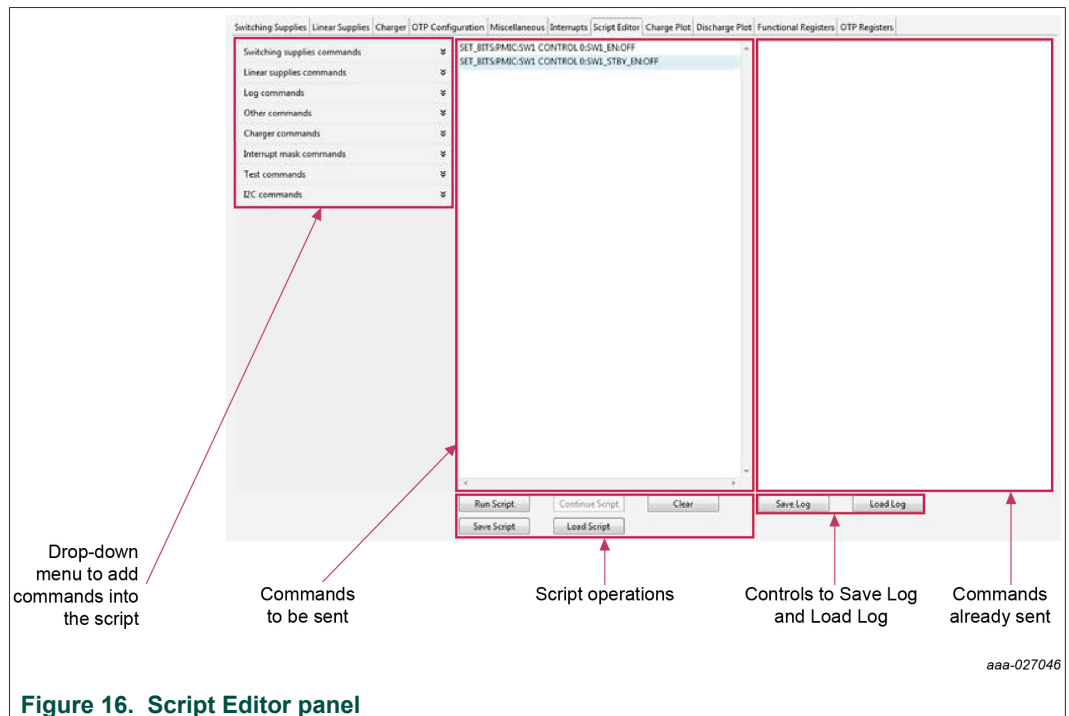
Switching Supplies | Linear Supplies | Charger | OTP Configuration | Miscellaneous | Interrupts | Script Editor | Charge Plot | Discharge Plot | Functional Registers | OTP Registers

Switching supplies commands
Linear supplies commands
Log commands
Other commands
Charger commands
Interrupt mask commands
Test commands
I2C commands

SET_BITS:PMIC:SW1 CONTROL 0:SW1_EN:OFF
SET_BITS:PMIC:SW1 CONTROL 0:SW1_STBY_EN:OFF

Run Script
Continue Script
Clear
Save Script
Load Script

Save Log
Load Log

Drop-down menu to add commands into the script

Commands to be sent

Script operations

Controls to Save Log and Load Log

Commands already sent

aaa-027046

Figure 16. Script Editor panel